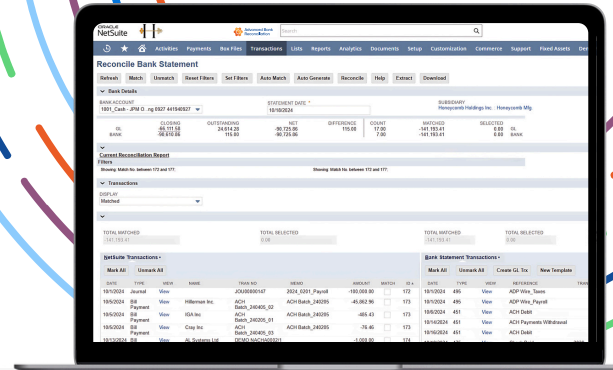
ORACLE NetSuite

Advanced Bank Reconciliation

Search

Activities Payments Box Files Transactions Lists Reports Analytics Documents Setup Customization Commerce Support Fixed Assets Dev

Reconcile Bank Statement

Refresh Match Unmatch Reset Filters Set Filters Auto Match Auto Generate Reconcile Help Extract Download

Bank Details

BANK ACCOUNT
1001_Cash - JPM O...ng 0927 441540927

STATEMENT DATE
10/16/2024

SUBSIDIARY
Honeycomb Holdings Inc. : Honeycomb Mfg.

| | CLOSING | OUTSTANDING | NET | DIFFERENCE | COUNT | MATCHED | SELECTED | |
|---|---|---|---|---|---|---|---|---|
| GL | -66,111.58 | 24,614.28 | -90,725.86 | 115.00 | 17.00 | -141,193.41 | 0.00 | GL |
| BANK | -90,610.86 | 115.00 | -90,725.86 | | 7.00 | -141,193.41 | 0.00 | BANK |

Current Reconciliation Report

Filters

Showing: Match No. between 172 and 177.

Showing: Match No. between 172 and 177.

Transactions

DISPLAY
Matched

TOTAL MATCHED
-141,193.41

TOTAL SELECTED
0.00

TOTAL MATCHED
-141,193.41

TOTAL SELECTED
0.00

NetSuite Transactions

Mark All Unmark All

| DATE | TYPE | VIEW | NAME | TRAN NO | MEMO | AMOUNT | MATCH | ID |
|---|---|---|---|---|---|---|---|---|
| 10/1/2024 | Journal | View | | JOU00000147 | 2024_0201_Payroll | -100,000.00 | | 172 |
| 10/8/2024 | Bill Payment | View | Hillenson Inc. | ACH Batch_240405_02 | ACH Batch_240205 | -45,062.96 | | 173 |
| 10/8/2024 | Bill Payment | View | IGA Inc | ACH Batch_240405_01 | ACH Batch_240205 | -465.43 | | 173 |
| 10/8/2024 | Bill Payment | View | Cray Inc | ACH Batch_240405_03 | ACH Batch_240205 | -76.46 | | 173 |
| 10/13/2024 | Bill | View | AL Systems Ltd | DEMO NACHA00031 | | -1,000.00 | | 174 |

Bank Statement Transactions

Mark All Unmark All Create GL Trx New Template

| DATE | TYPE | VIEW | REFERENCE |
|---|---|---|---|
| 10/1/2024 | 495 | View | ADP Wire_Taxes |
| 10/1/2024 | 496 | View | ADP Wire_Payroll |
| 10/8/2024 | 451 | View | ACH Debit |
| 10/14/2024 | 451 | View | ACH Payments Withdrawal |
| 10/16/2024 | 451 | View | ACH Debit |